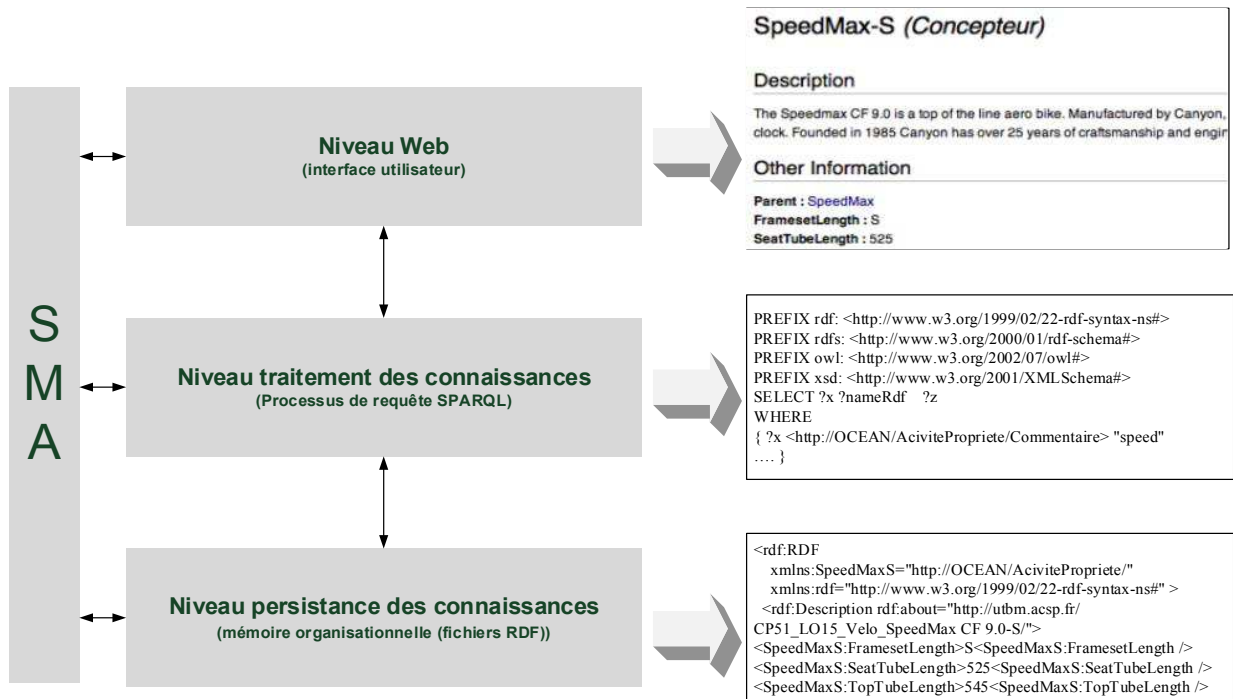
S
M
A

Niveau Web
(interface utilisateur)

Niveau traitement des connaissances
(Processus de requête SPARQL)

Niveau persistance des connaissances
(mémoire organisationnelle (fichiers RDF))

SpeedMax-S (Concepteur)

Description

The Speedmax CF 9.0 is a top of the line aero bike. Manufactured by Canyon, clock. Founded in 1985 Canyon has over 25 years of craftsmanship and engir

Other Information

Parent : SpeedMax
FramesetLength : S
SeatTubeLength : 525

PREFIX rdf: <http://www.w3.org/1999/02/22-rdf-syntax-ns#>
PREFIX rdfs: <http://www.w3.org/2000/01/rdf-schema#>
PREFIX owl: <http://www.w3.org/2002/07/owl#>
PREFIX xsd: <http://www.w3.org/2001/XMLSchema#>
SELECT ?x ?nameRdf ?z
WHERE
{ ?x <http://OCEAN/AcivitePropriete/Commentaire> "speed"
…. }

<rdf:RDF
xmlns:SpeedMaxS="http://OCEAN/AcivitePropriete/"
xmlns:rdf="http://www.w3.org/1999/02/22-rdf-syntax-ns#" >
<rdf:Description rdf:about="http://utbm.acsp.fr/
CP51_LO15_Velo_SpeedMax CF 9.0-S/">
<SpeedMaxS:FramesetLength>S<SpeedMaxS:FramesetLength />
<SpeedMaxS:SeatTubeLength>525<SpeedMaxS:SeatTubeLength />
<SpeedMaxS:TopTubeLength>545<SpeedMaxS:TopTubeLength />